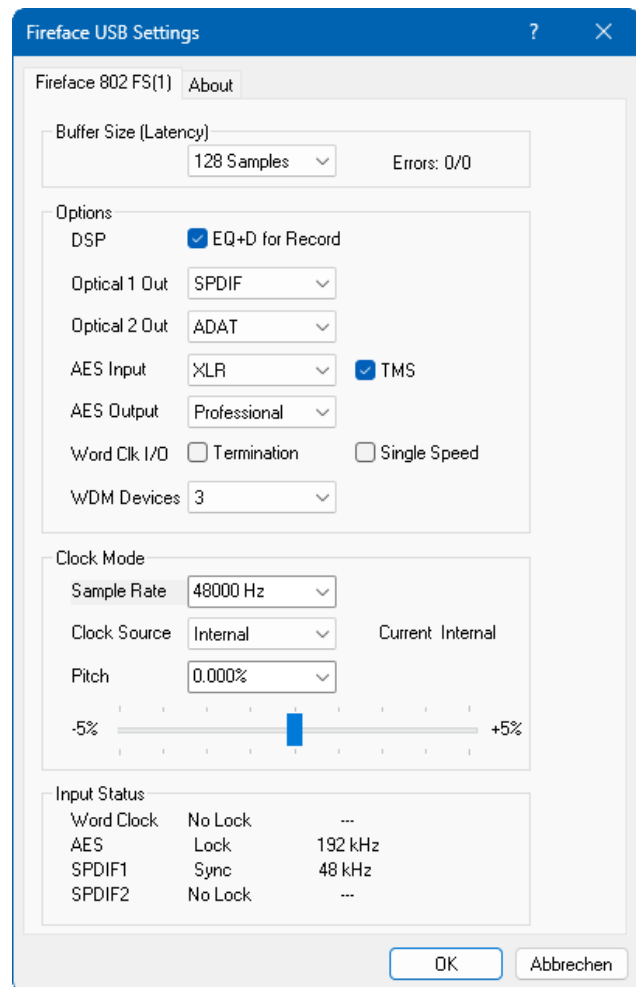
Fireface USB Settings ? ✕

Fireface 802 FS(1) About

Buffer Size (Latency)
128 Samples Errors: 0/0

Options
DSP EQ+D for Record
Optical 1 Out SPDIF
Optical 2 Out ADAT
AES Input XLR TMS
AES Output Professional
Word Clk I/O Termination Single Speed
WDM Devices 3

Clock Mode
Sample Rate 48000 Hz
Clock Source Internal Current Internal
Pitch 0.000%
-5% +5%

Input Status
Word Clock No Lock ---
AES Lock 192 kHz
SPDIF1 Sync 48 kHz
SPDIF2 No Lock ---

OK Abbrechen